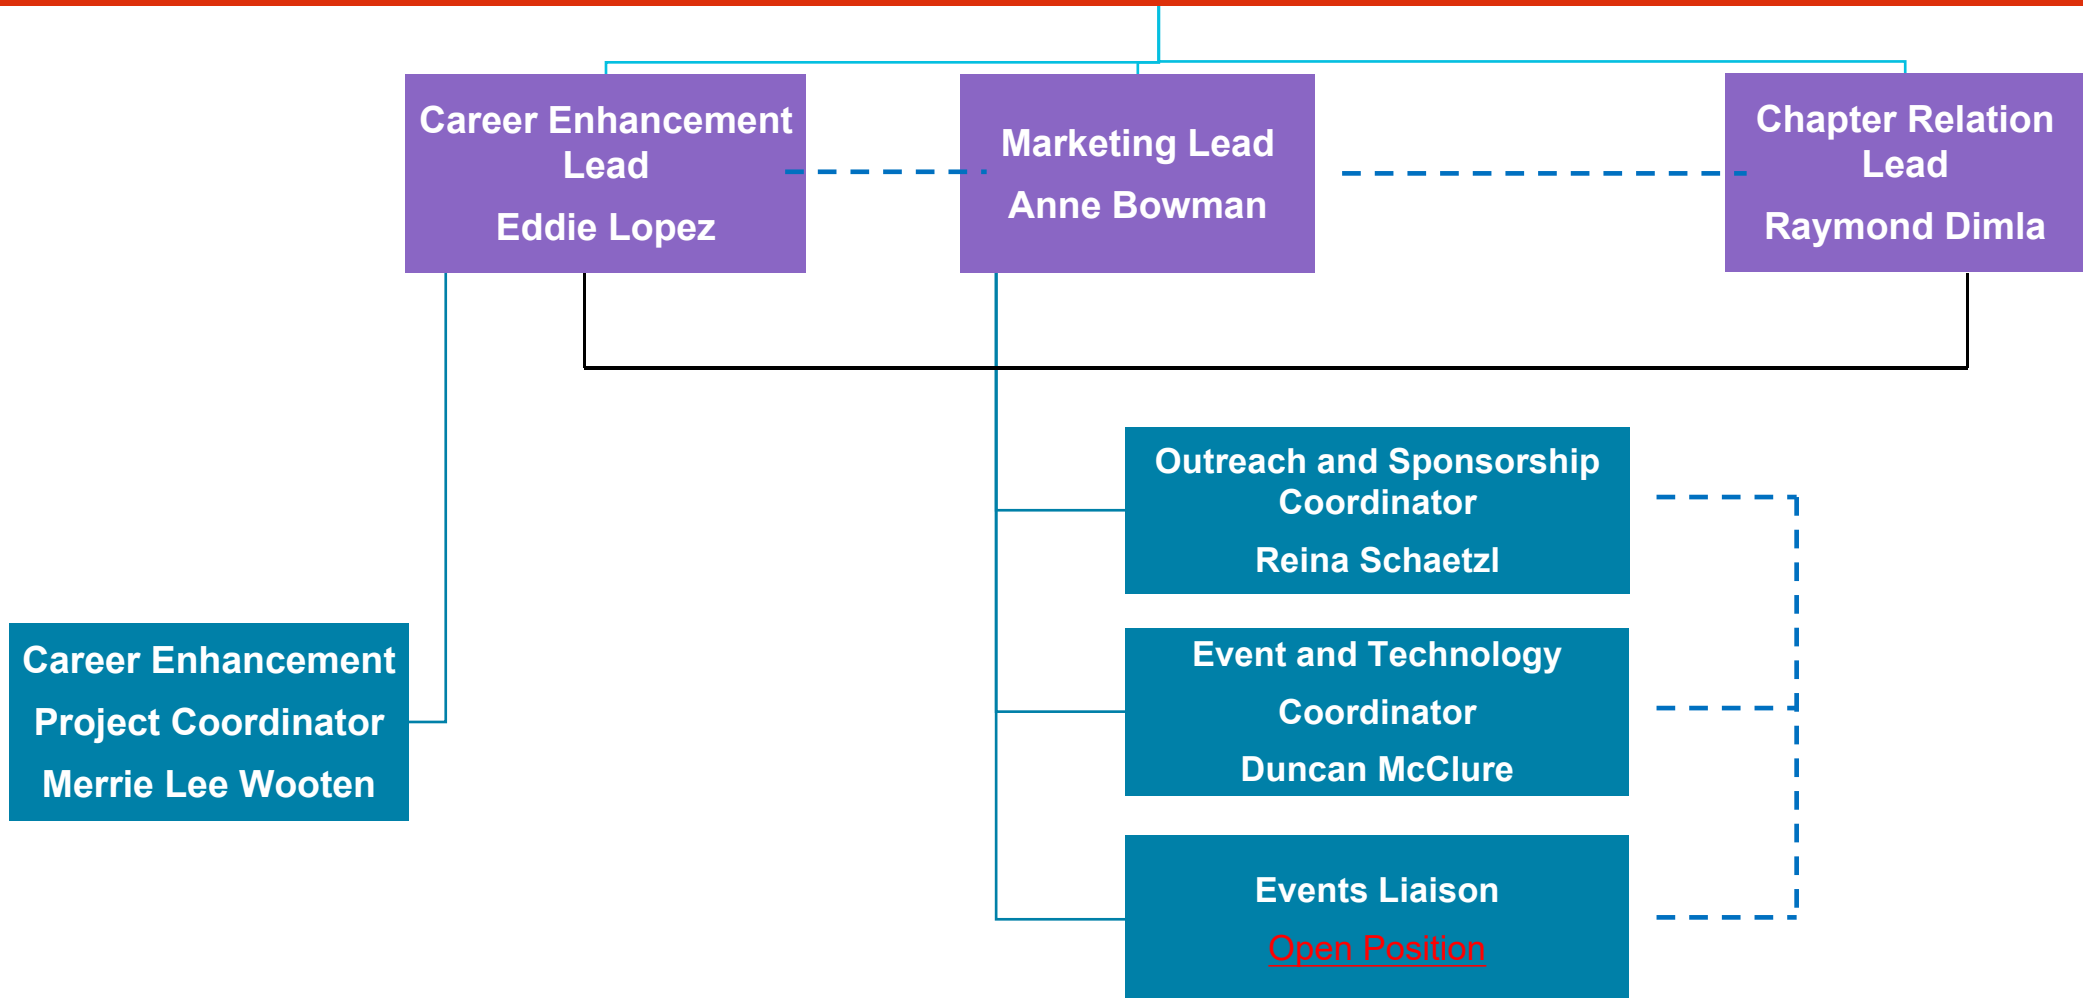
Career Enhancement Lead

Eddie Lopez

Marketing Lead

Anne Bowman

Chapter Relation Lead

Raymond Dimla

Outreach and Sponsorship Coordinator

Reina Schaetzl

Career Enhancement Project Coordinator

Merrie Lee Wooten

Event and Technology Coordinator

Duncan McClure

Events Liaison

Open Position